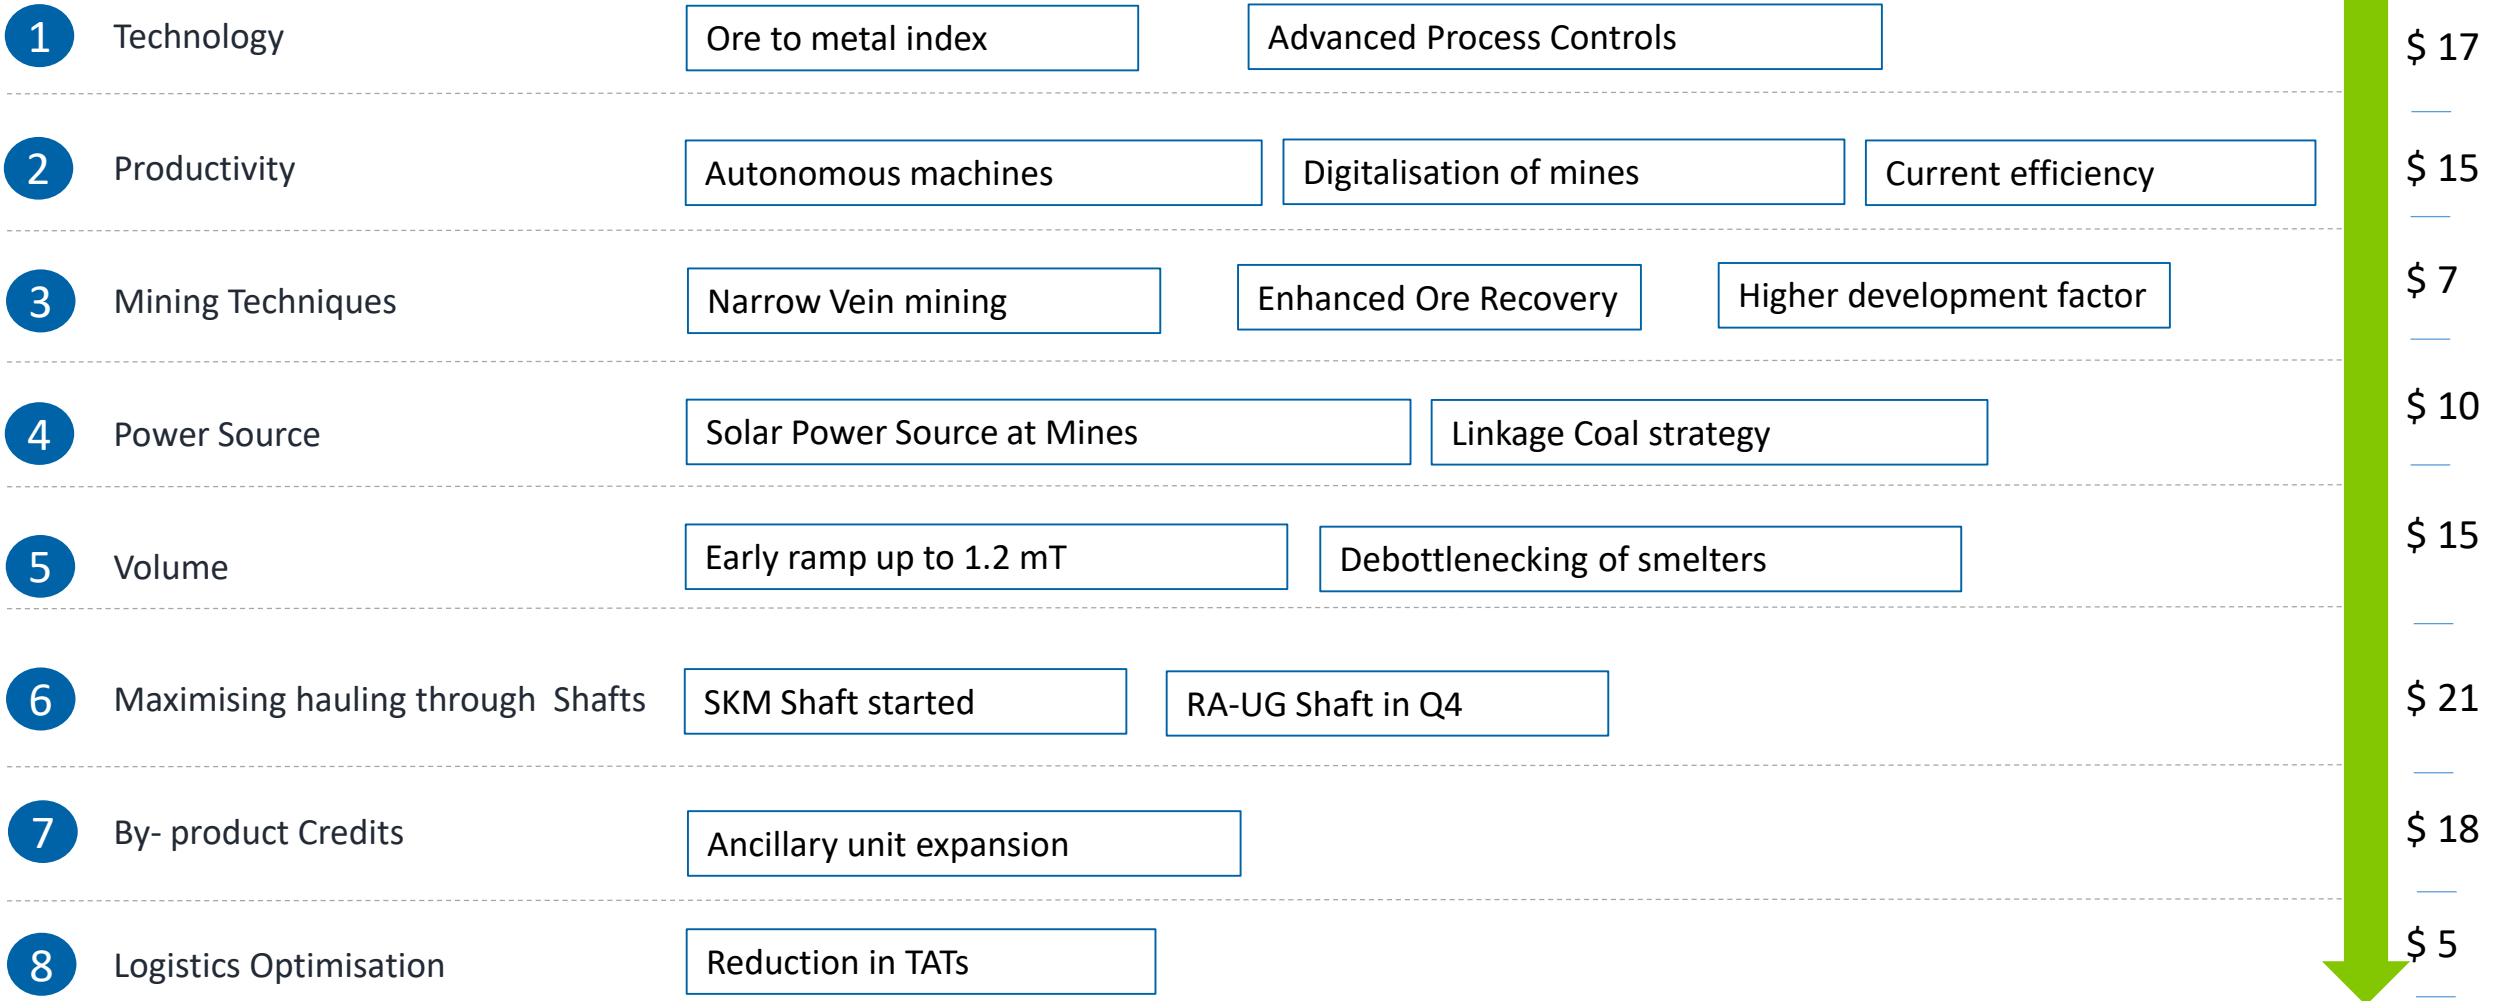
| | | | | | |
|---|---|---|---|---|---|
| 1 | Technology | Ore to metal index | Advanced Process Controls | | $ 17 |
| 2 | Productivity | Autonomous machines | Digitalisation of mines | Current efficiency | $ 15 |
| 3 | Mining Techniques | Narrow Vein mining | Enhanced Ore Recovery | Higher development factor | $ 7 |
| 4 | Power Source | Solar Power Source at Mines | Linkage Coal strategy | | $ 10 |
| 5 | Volume | Early ramp up to 1.2 mT | Debottlenecking of smelters | | $ 15 |
| 6 | Maximising hauling through Shafts | SKM Shaft started | RA-UG Shaft in Q4 | | $ 21 |
| 7 | By- product Credits | Ancillary unit expansion | | | $ 18 |
| 8 | Logistics Optimisation | Reduction in TATs | | | $ 5 |